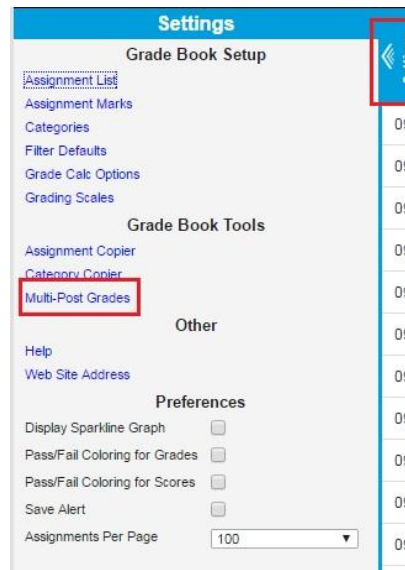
Settings

Grade Book Setup

Assignment List
Assignment Marks
Categories
Filter Defaults
Grade Calc Options
Grading Scales

Grade Book Tools

Assignment Copier
Category Copier
Multi-Post Grades

Other

Help
Web Site Address

Preferences

Display Sparkline Graph
Pass/Fail Coloring for Grades
Pass/Fail Coloring for Scores
Save Alert
Assignments Per Page 100

09
09
09
09
09
09
09
09
09
09
09